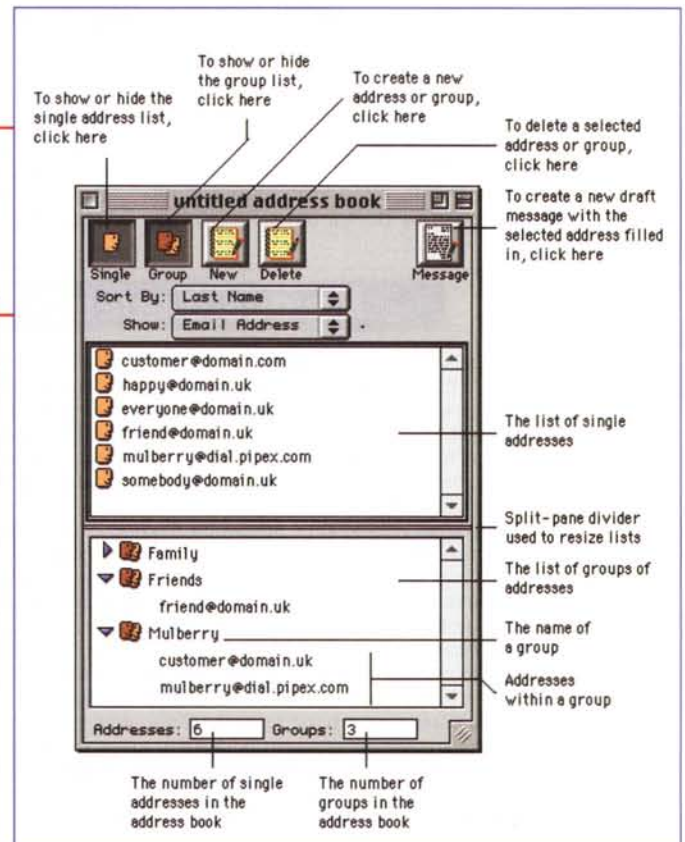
To show or hide the single address list, click here

To show or hide the group list, click here

To create a new address or group, click here

To delete a selected address or group, click here

To create a new draft message with the selected address filled in, click here

untitled address book

Single Group New Delete Message

Sort By: Last Name

Show: Email Address

customer@domain.com
happy@domain.uk
everyone@domain.uk
friend@domain.uk
mulberry@dial.pipex.com
somebody@domain.uk

The list of single addresses

Split-pane divider used to resize lists

Family
Friends
friend@domain.uk
Mulberry
customer@domain.uk
mulberry@dial.pipex.com

The list of groups of addresses

The name of a group

Addresses within a group

Addresses: 6 Groups: 3

The number of single addresses in the address book

The number of groups in the address book